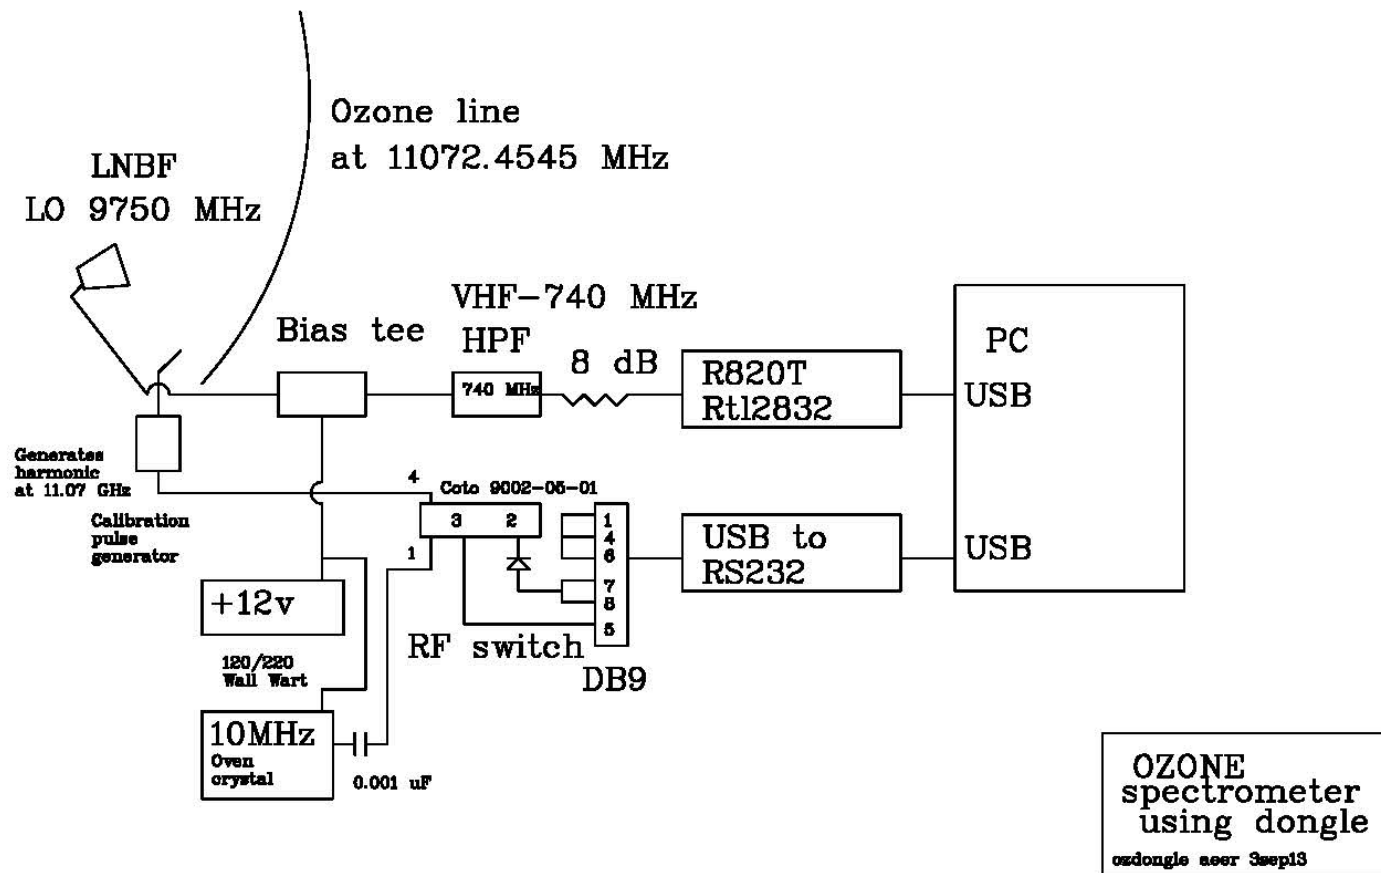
Ozone line
at 11072.4545 MHz

LNBF
LO 9750 MHz

VHF-740 MHz
HPF

Bias tee

740 MHz

8 dB

R820T
Rtl2832

PC

USB

Generates harmonic at 11.07 GHz

Calibration pulse generator

4

Coto 9002-05-01

3 2

1

1
4
6
7
8
5

USB to
RS232

USB

+12v

RF switch

DB9

120/220
Wall Wart

10MHz
Oven crystal

0.001 uF

OZONE
spectrometer
using dongle
ozdongle aeer 3sep13